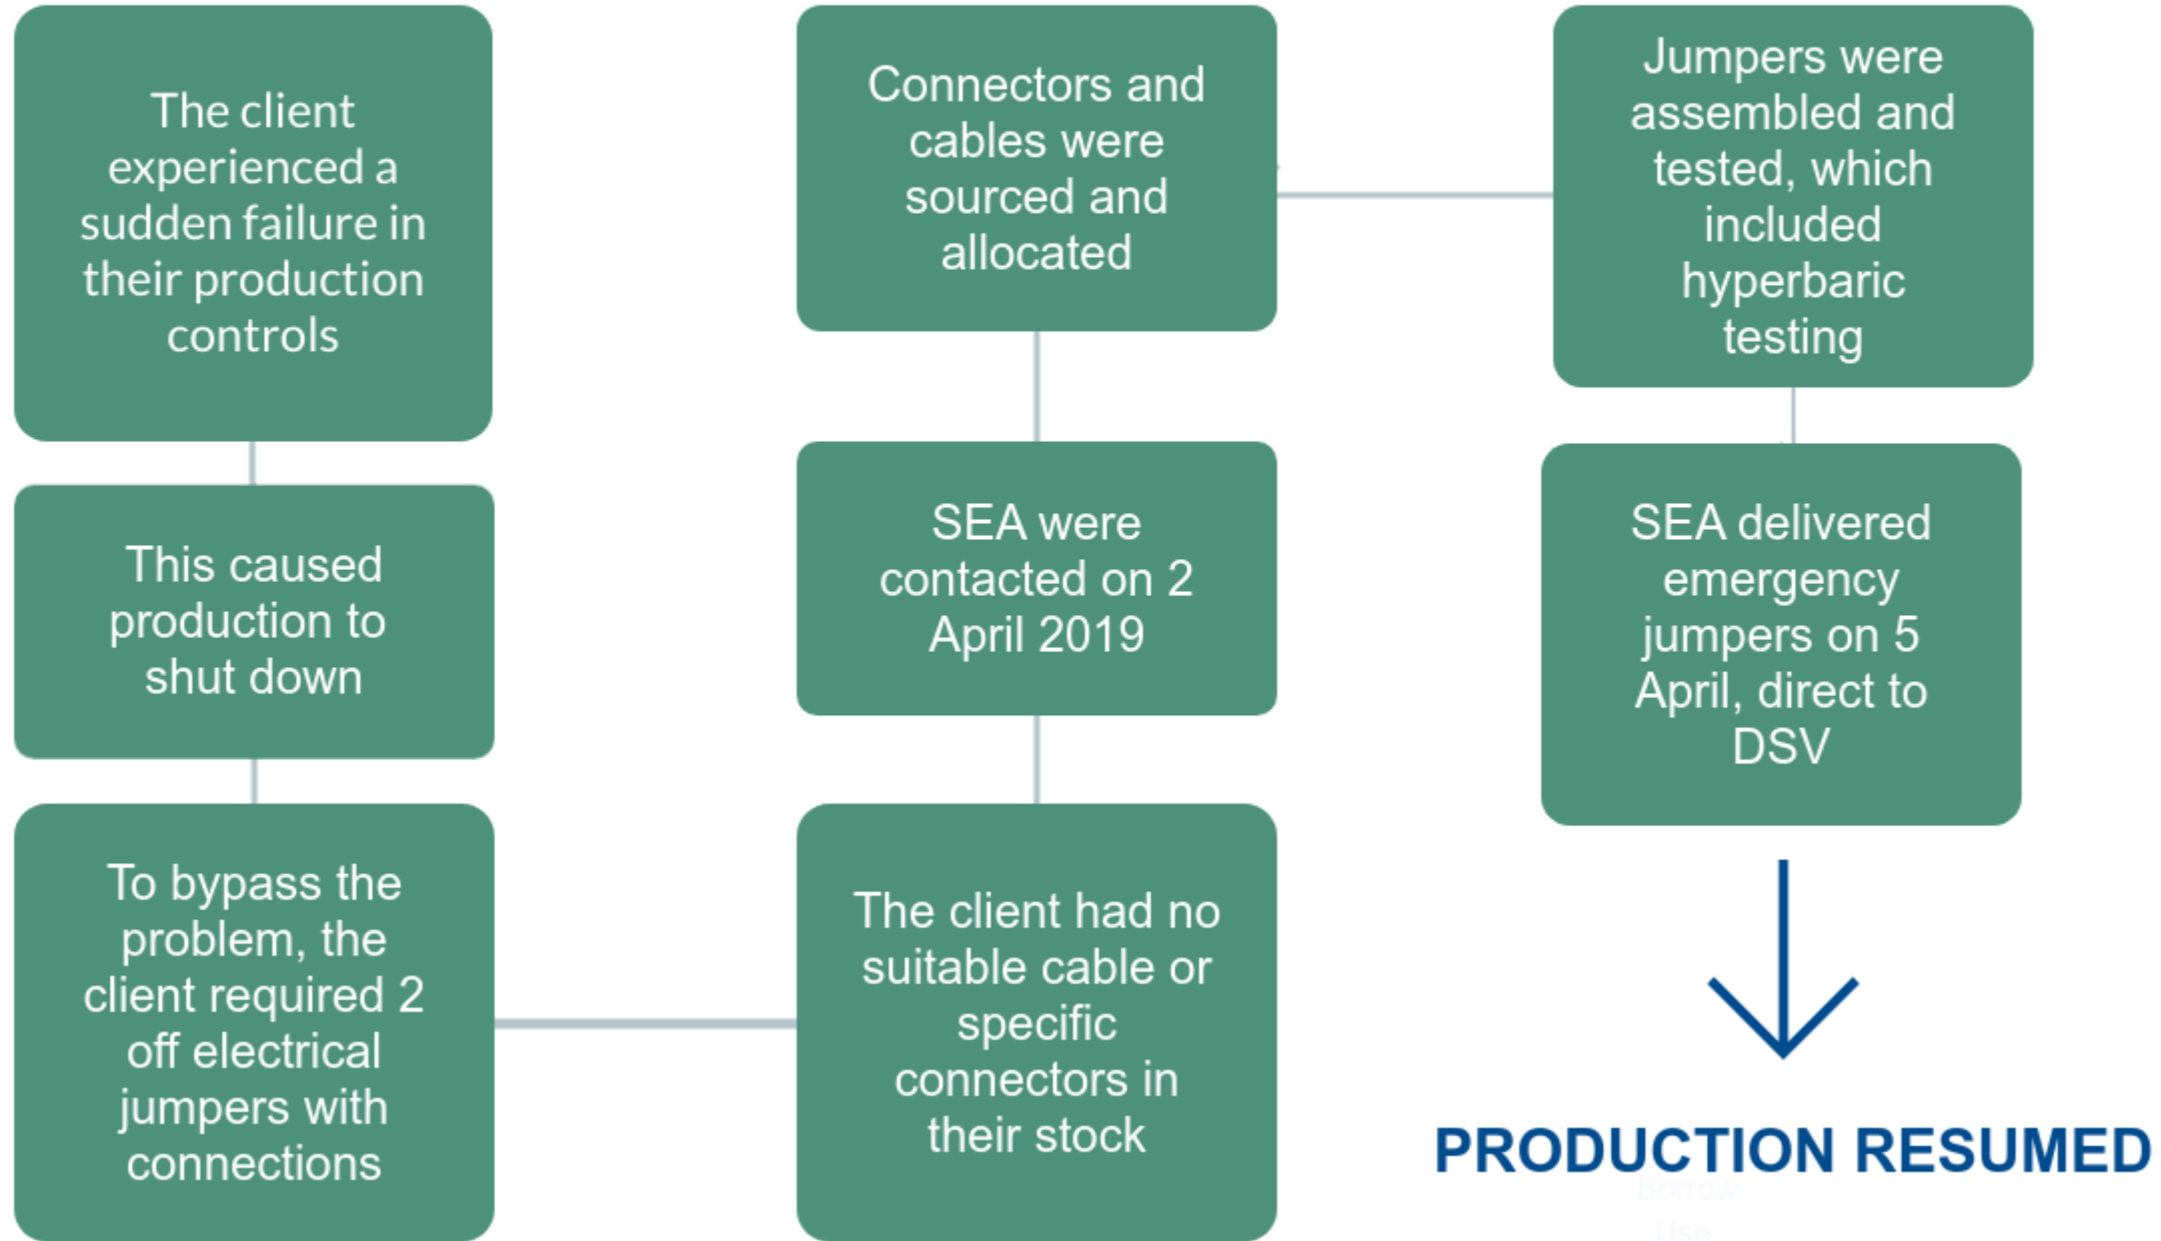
The client experienced a sudden failure in their production controls

This caused production to shut down

To bypass the problem, the client required 2 off electrical jumpers with connections

The client had no suitable cable or specific connectors in their stock

SEA were contacted on 2 April 2019

Connectors and cables were sourced and allocated

Jumpers were assembled and tested, which included hyperbaric testing

SEA delivered emergency jumpers on 5 April, direct to DSV

PRODUCTION RESUMED